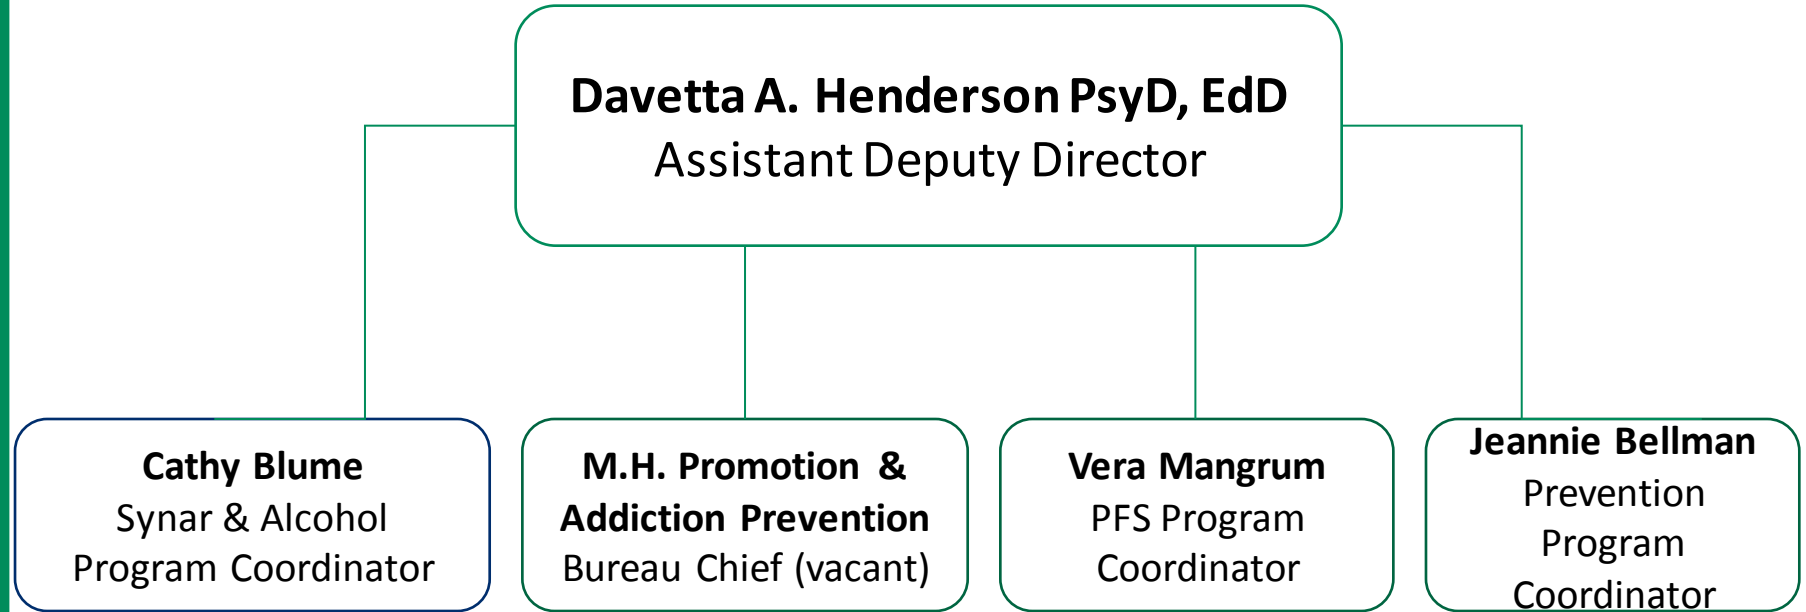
Davetta A. Henderson PsyD, EdD
Assistant Deputy Director

Cathy Blume
Synar & Alcohol
Program Coordinator

M.H. Promotion &
Addiction Prevention
Bureau Chief (vacant)

Vera Mangrum
PFS Program
Coordinator

Jeannie Bellman
Prevention
Program
Coordinator